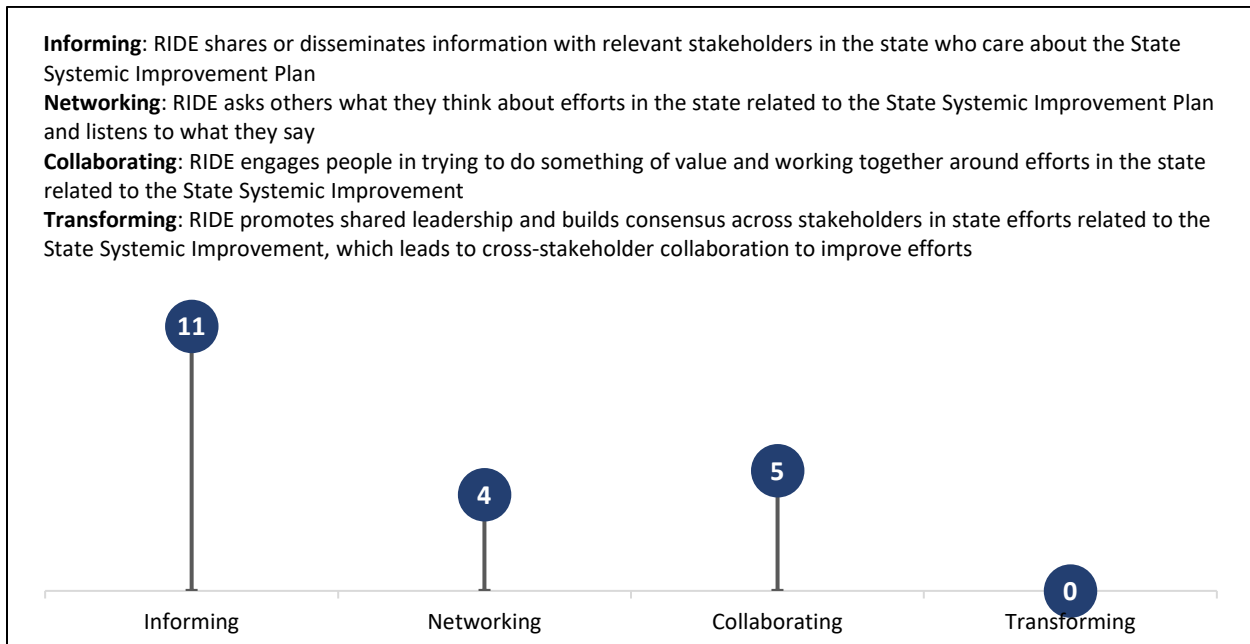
**Informing**: RIDE shares or disseminates information with relevant stakeholders in the state who care about the State Systemic Improvement Plan
**Networking**: RIDE asks others what they think about efforts in the state related to the State Systemic Improvement Plan and listens to what they say
**Collaborating**: RIDE engages people in trying to do something of value and working together around efforts in the state related to the State Systemic Improvement
**Transforming**: RIDE promotes shared leadership and builds consensus across stakeholders in state efforts related to the State Systemic Improvement, which leads to cross-stakeholder collaboration to improve efforts

11

4

5

0

Informing Networking Collaborating Transforming